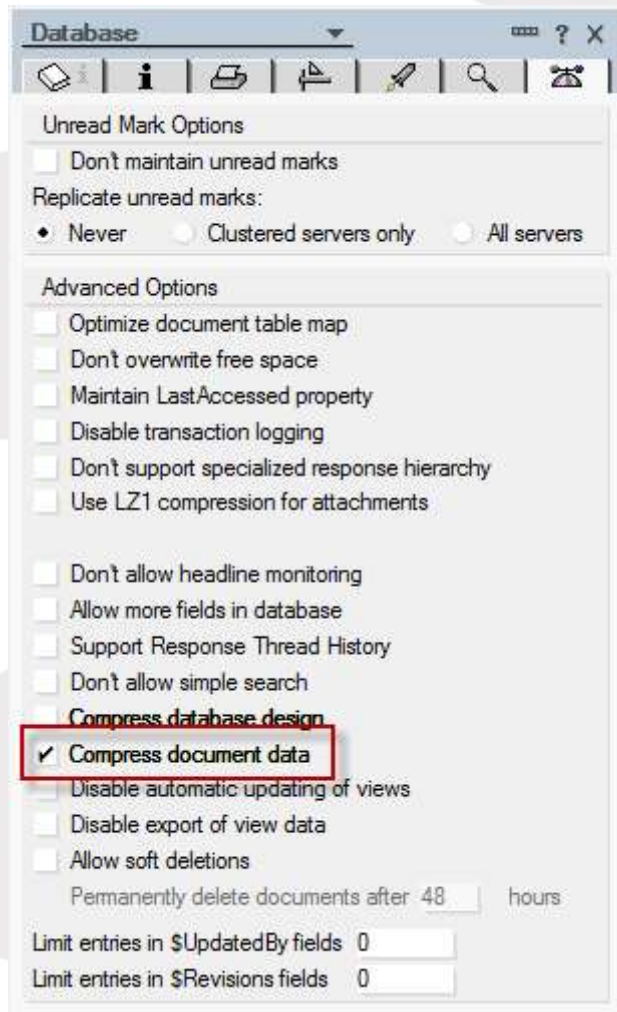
Database ? X

i

Unread Mark Options

Don't maintain unread marks

Replicate unread marks:

Never Clustered servers only All servers

Advanced Options

Optimize document table map

Don't overwrite free space

Maintain LastAccessed property

Disable transaction logging

Don't support specialized response hierarchy

Use LZ1 compression for attachments

Don't allow headline monitoring

Allow more fields in database

Support Response Thread History

Don't allow simple search

Compress database design

✔ Compress document data

Disable automatic updating of views

Disable export of view data

Allow soft deletions

Permanently delete documents after 48 hours

Limit entries in $UpdatedBy fields 0

Limit entries in $Revisions fields 0